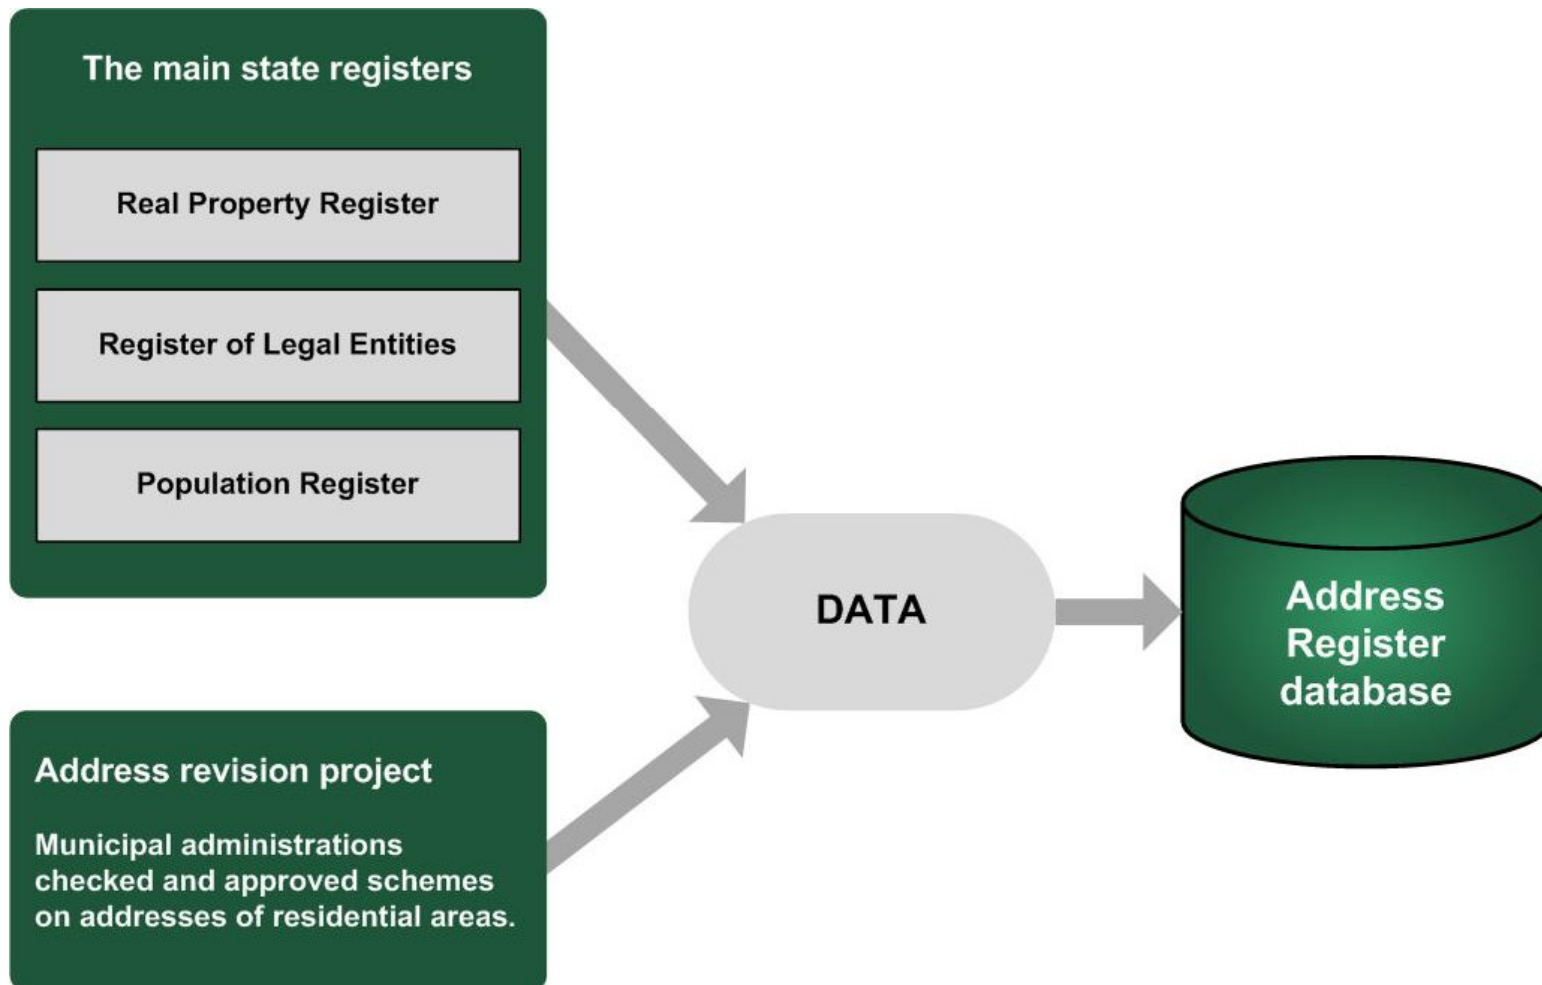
The main state registers

Real Property Register

Register of Legal Entities

Population Register

DATA

Address Register database

Address revision project

Municipal administrations checked and approved schemes on addresses of residential areas.